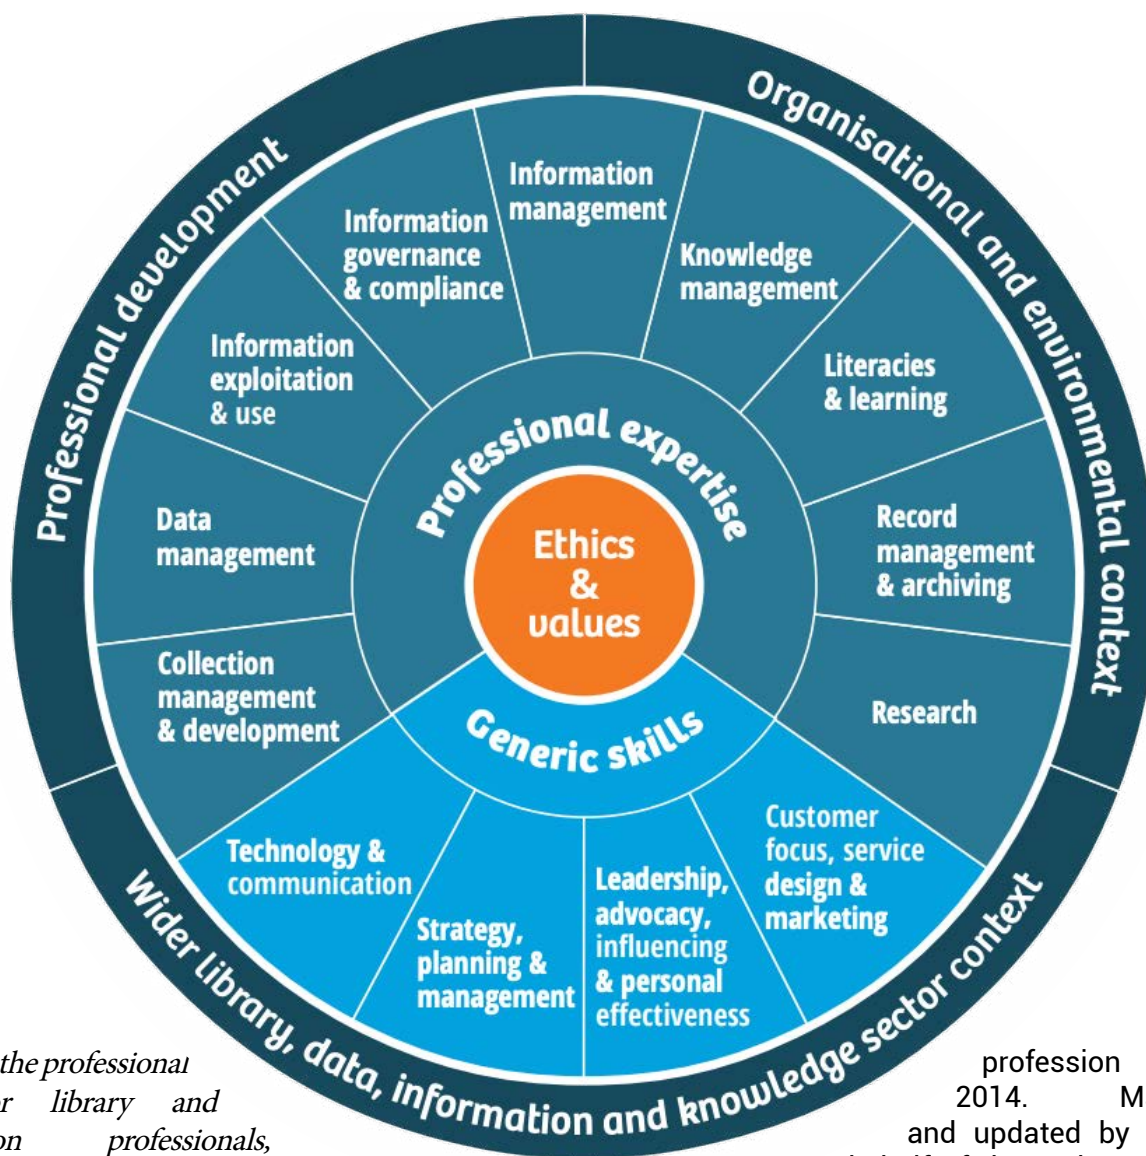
Professional development

Organisational and environmental context

Wider library, data, information and knowledge sector context

Information management

Knowledge management

Literacies & learning

Record management & archiving

Research

Customer focus, service design & marketing

Leadership, advocacy, influencing & personal effectiveness

Strategy, planning & management

Technology & communication

Collection management & development

Data management

Information exploitation & use

Information governance & compliance

Professional expertise

Ethics & values

Generic skills

the professional
r library and
on professionals,

profession
2014. M
and updated by